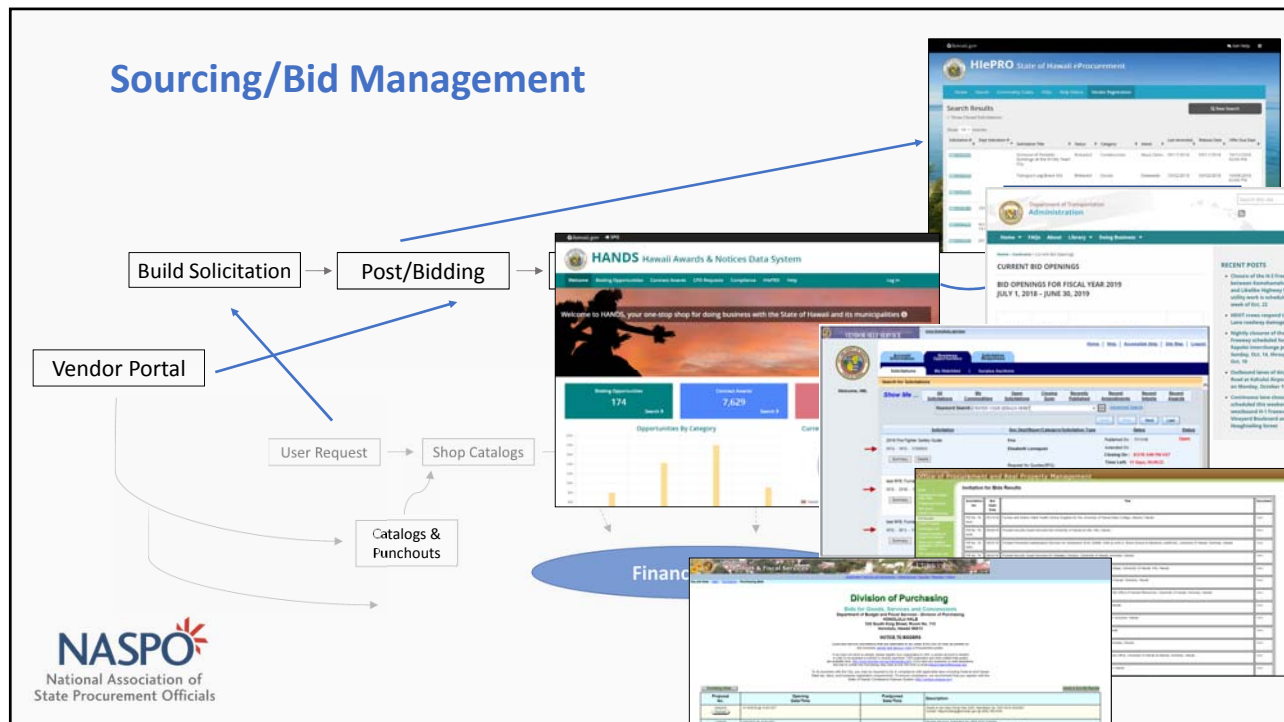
Sourcing/Bid Management

Build Solicitation

Post/Bidding

Vendor Portal

User Request

Shop Catalogs

Catalogs & Punchouts

Financ

HIePRO State of Hawaii eProcurement

Search Results

Department of Transportation Administration

Home FAQs About Library Doing Business

CURRENT BID OPENINGS

BID OPENINGS FOR FISCAL YEAR 2019 JULY 1, 2018 – JUNE 30, 2019

RECENT POSTS

HANDS Hawaii Awards & Notices Data System

Welcome Bidding Opportunities Contract Awards LPO Requests Compliance HIePRO Help

Log In

Welcome to HANDS, your one-stop shop for doing business with the State of Hawaii and its municipalities

Bidding Opportunities 174

Contract Awards 7,629

Opportunities By Category

Search for Solicitations

Show Me

Office of Procurement and Real Property Management

Invitation for Bids Results

Division of Purchasing

Bids for Goods, Services and Concessions

NOTICE TO BIDDERS

NASPO
National Association of State Procurement Officials